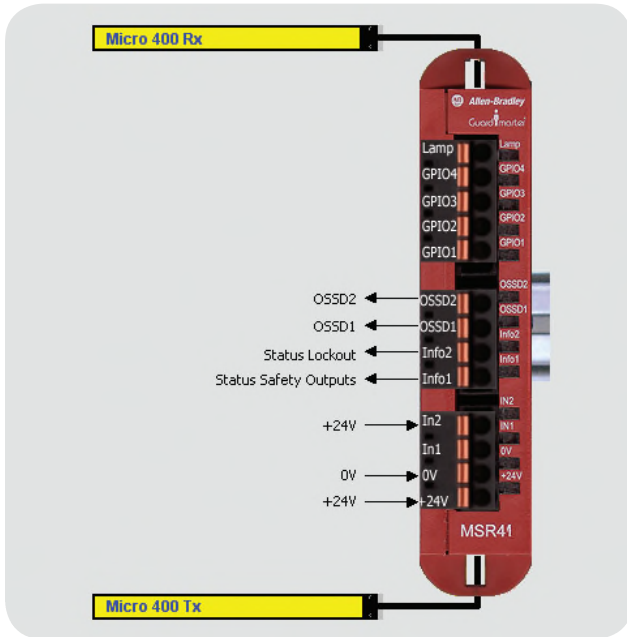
Micro 400 Rx

AB Allen-Bradley
Guardmaster

Lamp
GPIO4
GPIO3
GPIO2
GPIO1

Lamp
GPIO4
GPIO3
GPIO2
GPIO1

OSSD2
OSSD1
Info2
Info1

OSSD2 OSSD2
OSSD1 OSSD1
Status Lockout Info2
Status Safety Outputs Info1

IN2
+24V In2
IN1
In1
0V
0V 0V
+24V
+24V +24V

MSR41

Micro 400 Tx